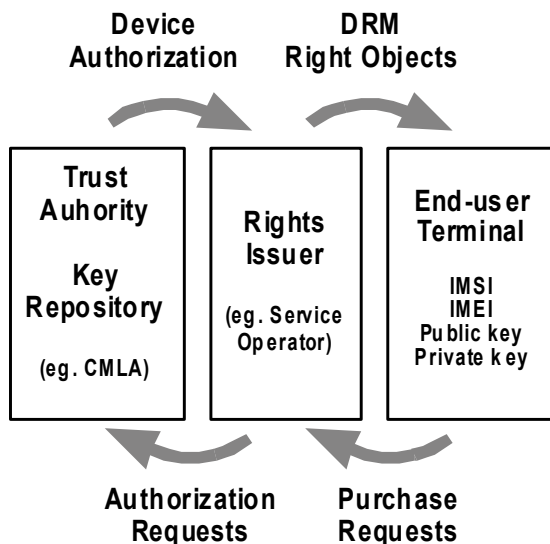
Device Authorization

DRM Right Objects

Trust Auhority

Key Repository

(eg. CMLA)

Rights Issuer

(eg. Service Operator)

End-user Terminal

IMSI
IMEI
Public key
Private key

Authorization Requests

Purchase Requests